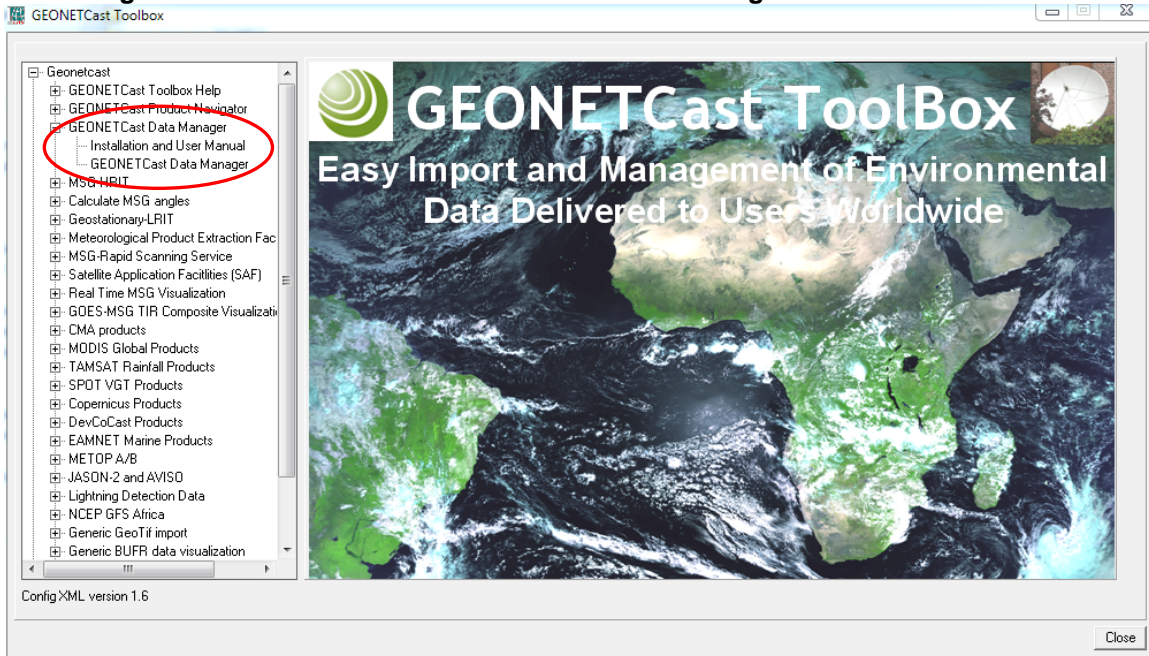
GEONETCast Toolbox

Geonetcast
GEONETCast Toolbox Help
GEONETCast Product Navigator
GEONETCast Data Manager
Installation and User Manual
GEONETCast Data Manager
MSG-HRIT
Calculate MSG angles
Geostationary-LRIT
Meteorological Product Extraction Fac
MSG-Rapid Scanning Service
Satellite Application Facitilties (SAF)
Real Time MSG Visualization
GOES-MSG TIR Composite Visualizati
CMA products
MODIS Global Products
TAMSAT Rainfall Products
SPOT VGT Products
Copernicus Products
DevCoCast Products
EAMNET Marine Products
METOP A/B
JASON-2 and AVISO
Lightning Detection Data
NCEP GFS Africa
Generic GeoTif import
Generic BUFR data visualization

GEONETCast ToolBox
Easy Import and Management of Environmental Data Delivered to Users Worldwide

Config XML version 1.6

Close